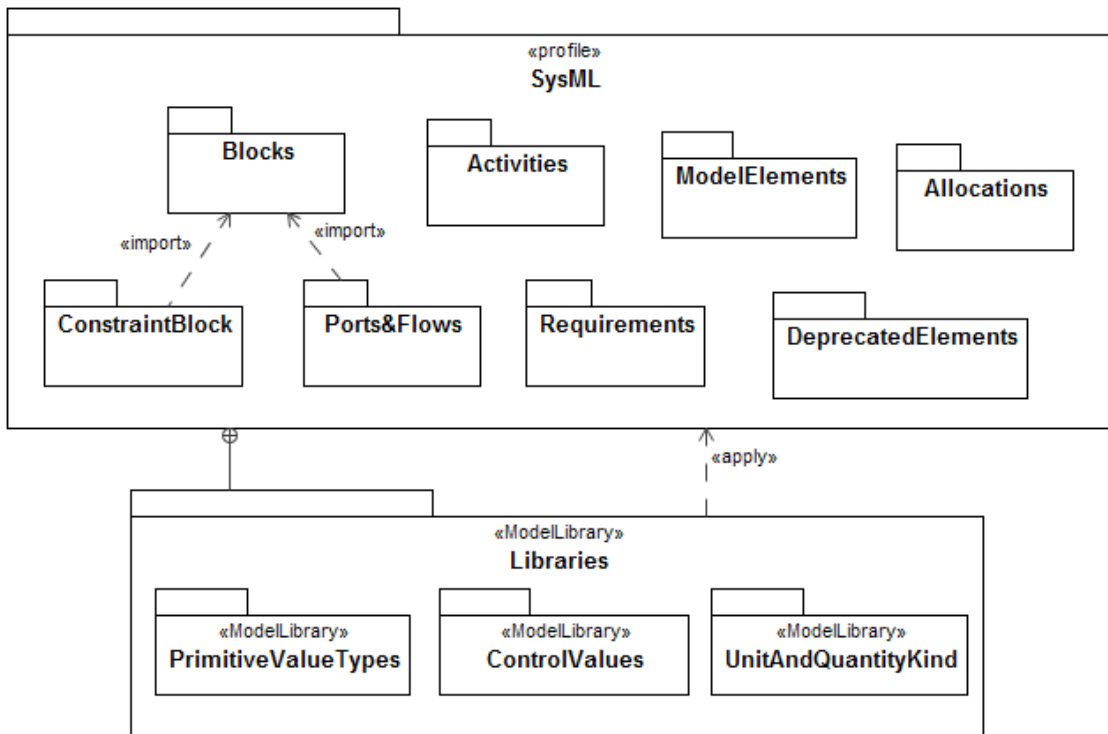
«profile»
SysML

Blocks

Activities

ModelElements

Allocations

«import»

«import»

ConstraintBlock

Ports&Flows

Requirements

DeprecatedElements

«apply»

«ModelLibrary»
Libraries

«ModelLibrary»
PrimitiveValueTypes

«ModelLibrary»
ControlValues

«ModelLibrary»
UnitAndQuantityKind